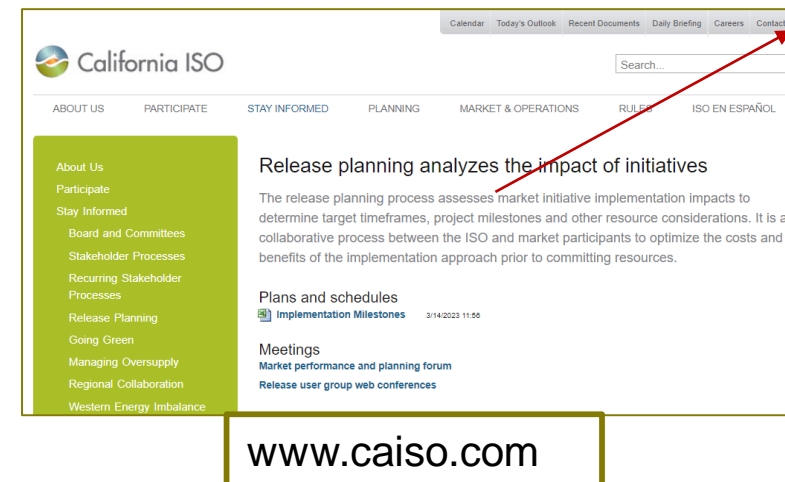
Calendar Today's Outlook Recent Documents Daily Briefing Careers Contact

California ISO

Search...

ABOUT US PARTICIPATE STAY INFORMED PLANNING MARKET & OPERATIONS RULES ISO EN ESPAÑOL

About Us
Participate
Stay Informed
Board and Committees
Stakeholder Processes
Recurring Stakeholder Processes
Release Planning
Going Green
Managing Oversupply
Regional Collaboration
Western Energy Imbalance

Release planning analyzes the impact of initiatives

The release planning process assesses market initiative implementation impacts to determine target timeframes, project milestones and other resource considerations. It is a collaborative process between the ISO and market participants to optimize the costs and benefits of the implementation approach prior to committing resources.

Plans and schedules
Implementation Milestones 3/14/2023 11:56

Meetings
Market performance and planning forum
Release user group web conferences

www.caiso.com